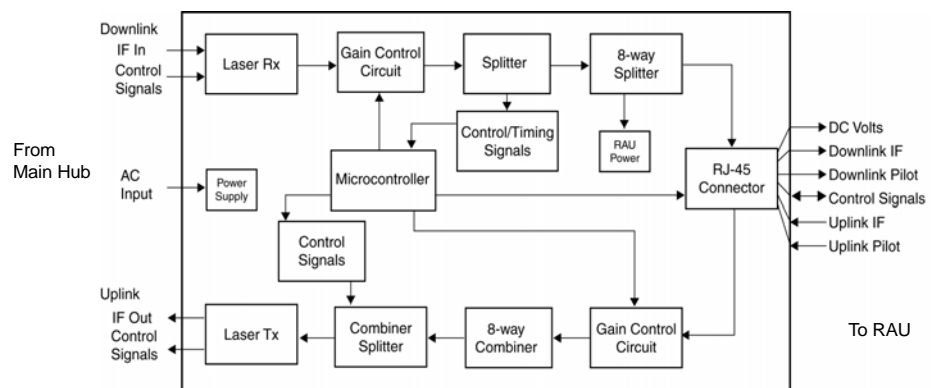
Downlink
IF In
Control
Signals

Laser Rx

Gain Control
Circuit

Splitter

8-way
Splitter

Control/Timing
Signals

RAU
Power

From
Main Hub

AC
Input

Power
Supply

Microcontroller

RJ-45
Connector

DC Volts
Downlink IF
Downlink Pilot
Control Signals
Uplink IF
Uplink Pilot

Control
Signals

Uplink
IF Out
Control
Signals

Laser Tx

Combiner
Splitter

8-way
Combiner

Gain Control
Circuit

To RAU